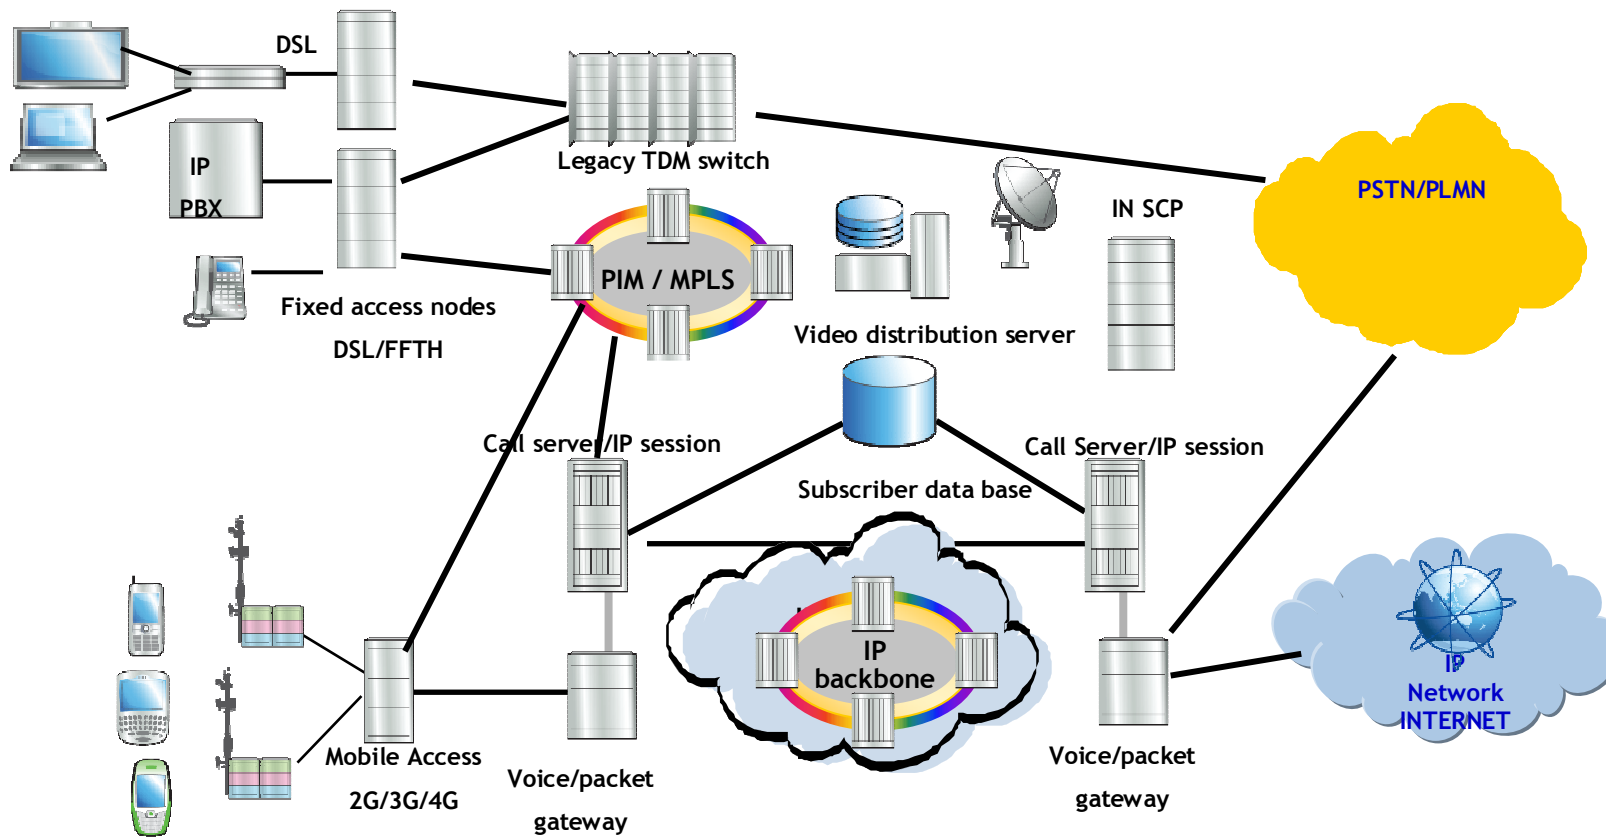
DSL

Legacy TDM switch

PSTN/PLMN

IP PBX

IN SCP

PIM / MPLS

Fixed access nodes DSL/FFTH

Video distribution server

Call server/IP session

Call Server/IP session

Subscriber data base

IP backbone

IP Network INTERNET

Mobile Access 2G/3G/4G

Voice/packet gateway

Voice/packet gateway